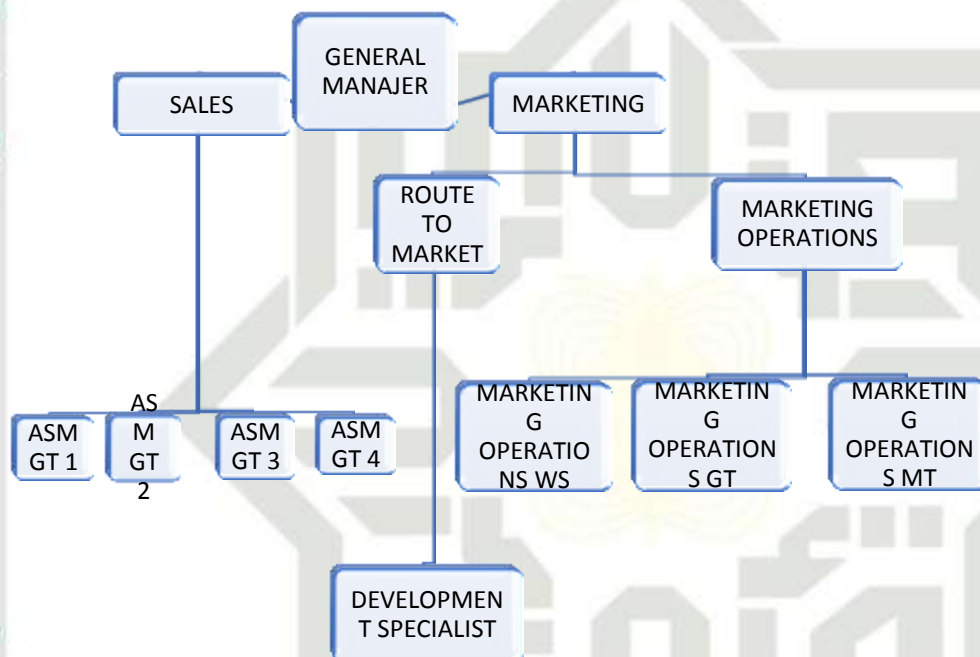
GENERAL MANAJER

SALES

MARKETING

ROUTE TO MARKET

MARKETING OPERATIONS

ASM GT 1

AS M GT 2

ASM GT 3

ASM GT 4

MARKETIN G OPERATIO NS WS

MARKETIN G OPERATION S GT

MARKETIN G OPERATION S MT

DEVELOPMEN T SPECIALIST